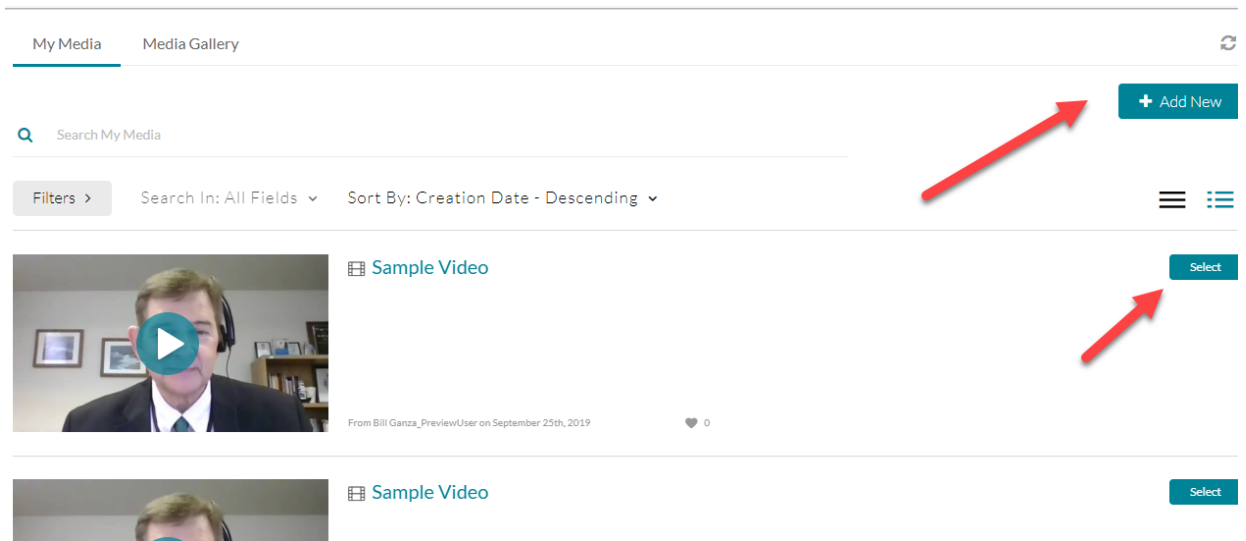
My Media
Media Gallery

Add New

Search My Media

Filters >
Search In: All Fields
Sort By: Creation Date - Descending

Sample Video
Select

From Bill Ganza_PreviewUser on September 25th, 2019
0

Sample Video
Select